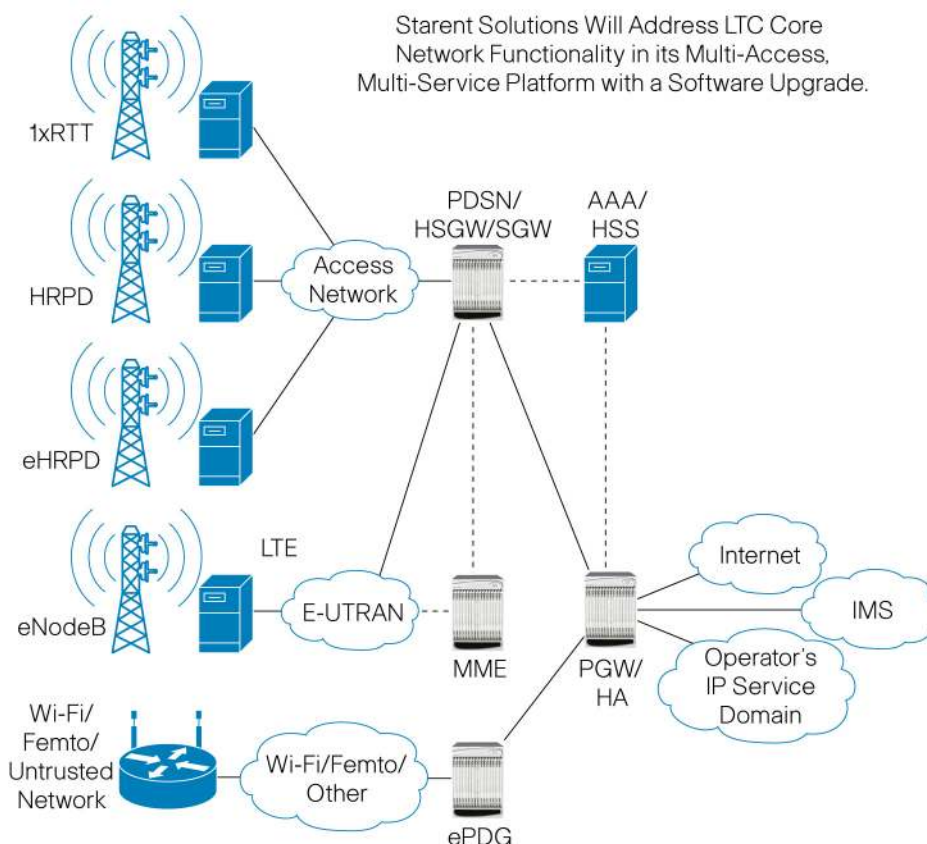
Starent Solutions Will Address LTC Core Network Functionality in its Multi-Access, Multi-Service Platform with a Software Upgrade.

1xRTT

HRPD

eHRPD

eNodeB

LTE

Access Network

PDSN/ HSGW/SGW

AAA/ HSS

E-UTRAN

MME

PGW/ HA

Internet

IMS

Operator's IP Service Domain

Wi-Fi/ Femto/ Untrusted Network

Wi-Fi/Femto/ Other

ePDG